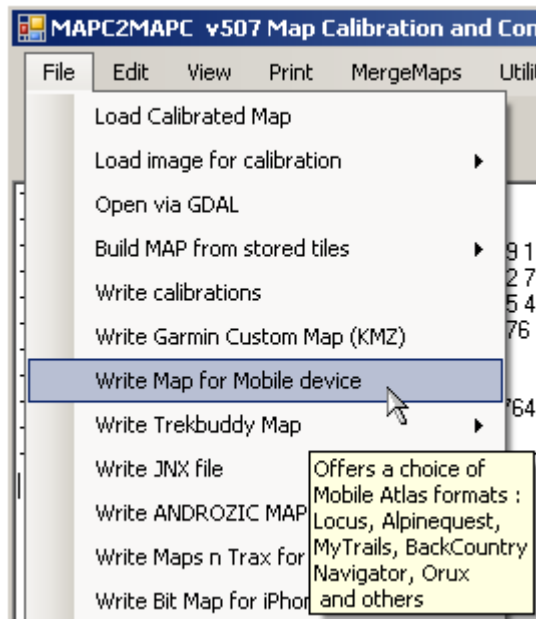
MAPC2MAPC v507 Map Calibration and Con

File Edit View Print MergeMaps Utili

Load Calibrated Map
Load image for calibration
Open via GDAL
Build MAP from stored tiles
Write calibrations
Write Garmin Custom Map (KMZ)
Write Map for Mobile device
Write Trekbuddy Map
Write JNX file
Write ANDROZIC MAP
Write Maps n Trax for
Write Bit Map for iPhon

9 1
2 7
5 4
76
764

Offers a choice of Mobile Atlas formats : Locus, Alpinequest, MyTrails, BackCountry Navigator, Orux and others